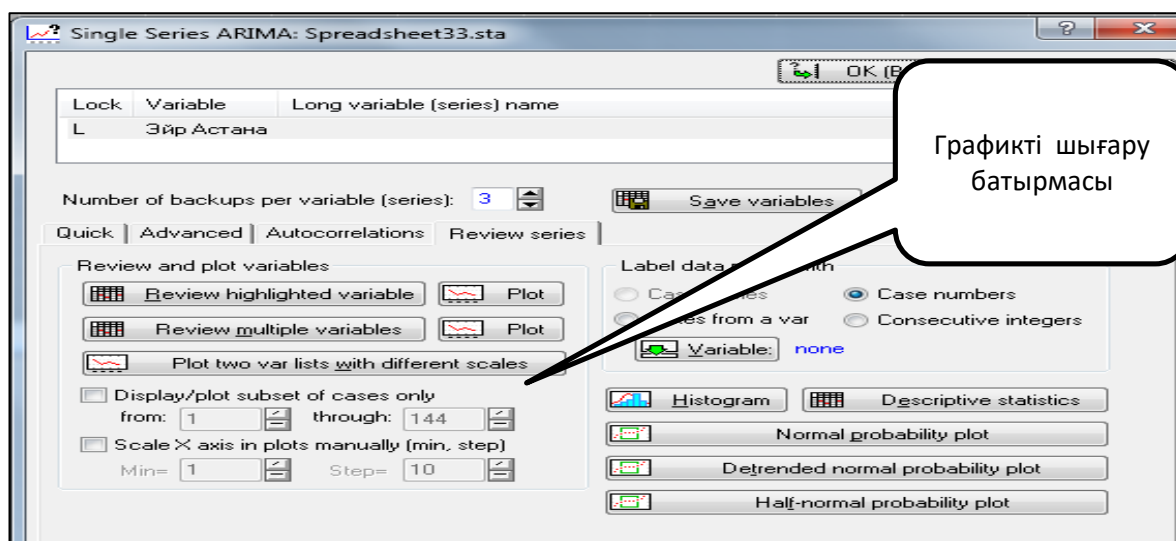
Single Series ARIMA: Spreadsheet33.sta

OK (B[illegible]

| Lock | Variable | Long variable (series) name |
|---|---|---|
| L | Эйр Астана | |

Графикті шығару батырмасы

Number of backups per variable (series): 3

Save variables

Quick | Advanced | Autocorrelations | Review series

Review and plot variables

Review highlighted variable | Plot

Review multiple variables | Plot

Plot two var lists with different scales

Display/plot subset of cases only

from: 1 through: 144

Scale X axis in plots manually (min, step)

Min= 1 Step= 10

Label data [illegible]ith

Cas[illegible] Case numbers

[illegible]es from a var Consecutive integers

Variable: none

Histogram | Descriptive statistics

Normal probability plot

Detrended normal probability plot

Half-normal probability plot